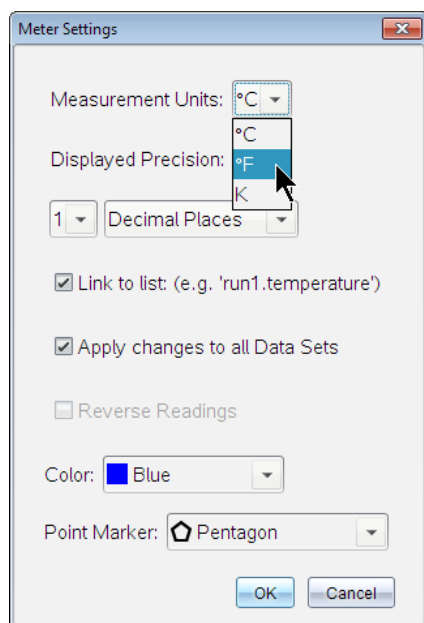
Meter Settings

Measurement Units: °C

°C
°F
K

Displayed Precision:

1 Decimal Places

Link to list: (e.g. 'run1.temperature')

Apply changes to all Data Sets

Reverse Readings

Color: Blue

Point Marker: Pentagon

OK Cancel